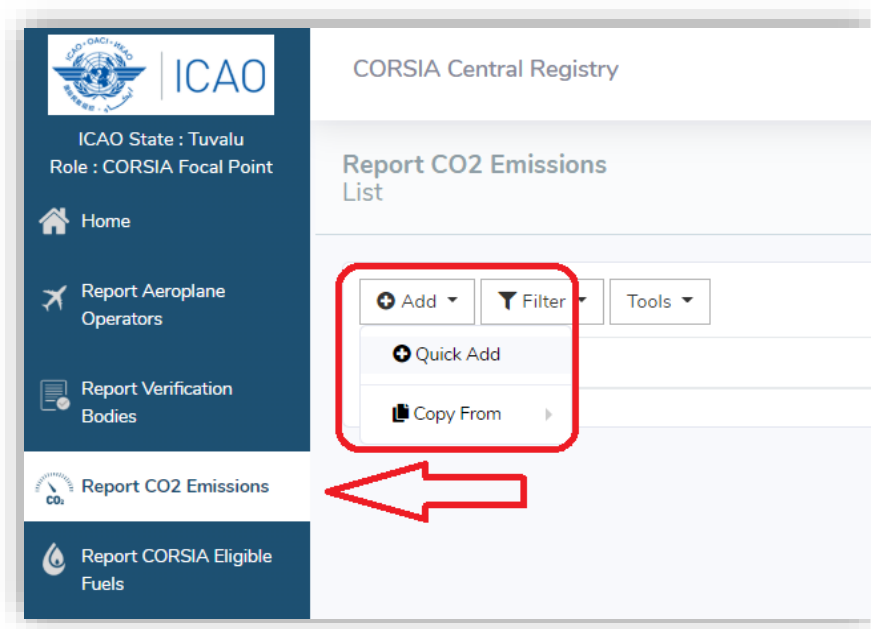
ICAO · OACI · ИКАО
ICAO

ICAO State : Tuvalu
Role : CORSIA Focal Point

Home

Report Aeroplane Operators

Report Verification Bodies

$CO_2$ Report CO2 Emissions

Report CORSIA Eligible Fuels

CORSIA Central Registry

Report CO2 Emissions
List

Add
Filter
Tools

Quick Add

Copy From